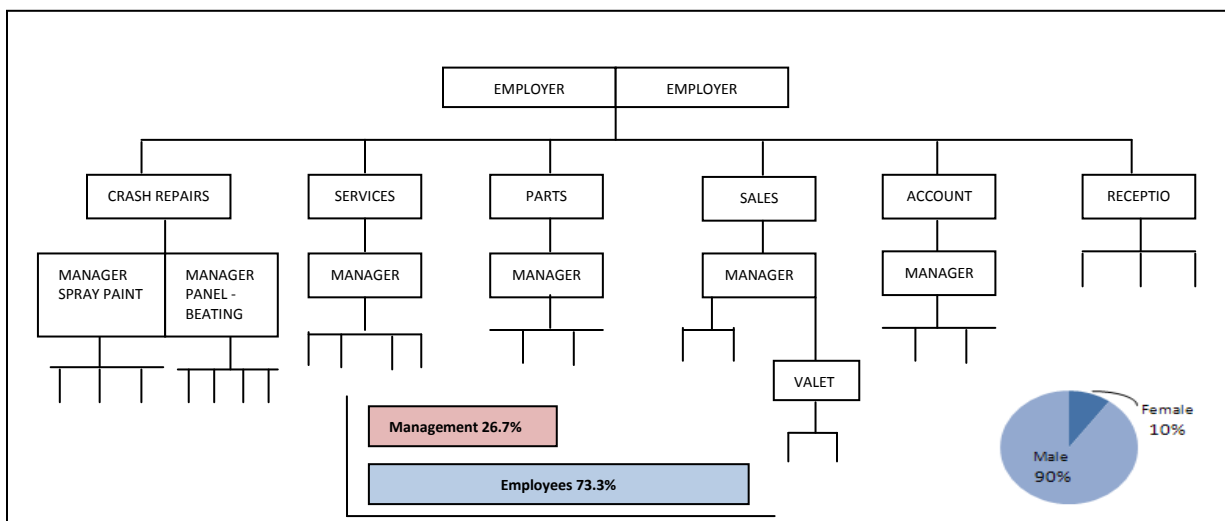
EMPLOYER EMPLOYER

CRASH REPAIRS

SERVICES

PARTS

SALES

ACCOUNT

RECEPTIO

MANAGER SPRAY PAINT

MANAGER PANEL - BEATING

MANAGER

MANAGER

MANAGER

MANAGER

VALET

Management 26.7%

Employees 73.3%

Female 10%

Male 90%